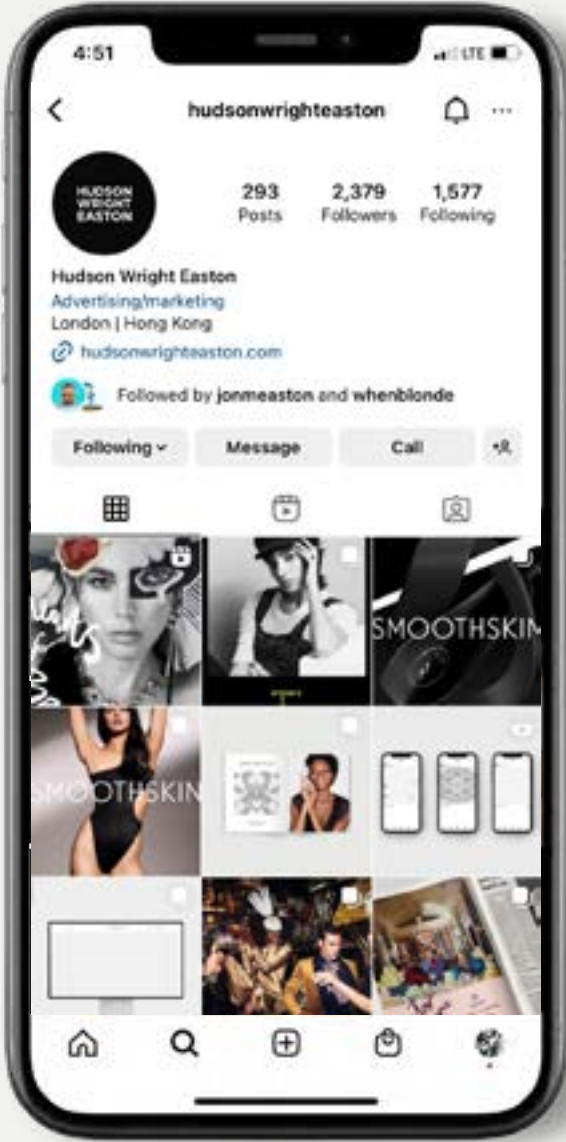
4:51

LTE

hudsonwrighteaston

HUDSON WRIGHT EASTON

293 Posts

2,379 Followers

1,577 Following

Hudson Wright Easton

Advertising/marketing

London | Hong Kong

hudsonwrighteaston.com

Followed by jonmeaston and whenblonde

Following

Message

Call

SMOOTHSKIN

SMOOTHSKIN